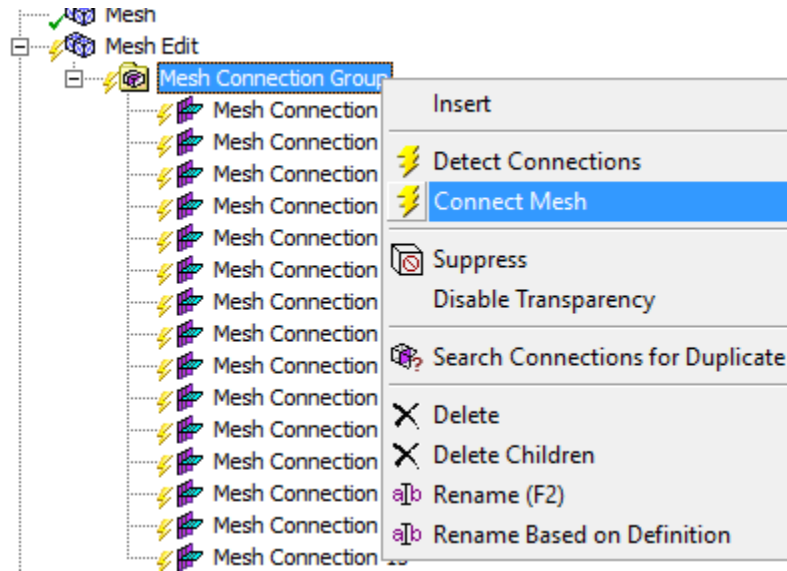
Mesh
Mesh Edit
Mesh Connection Group
Mesh Connection
Mesh Connection
Mesh Connection
Mesh Connection
Mesh Connection
Mesh Connection
Mesh Connection
Mesh Connection
Mesh Connection
Mesh Connection
Mesh Connection
Mesh Connection
Mesh Connection
Mesh Connection
Mesh Connection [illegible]

Insert
Detect Connections
Connect Mesh
Suppress
Disable Transparency
Search Connections for Duplicate
Delete
Delete Children
Rename (F2)
Rename Based on Definition